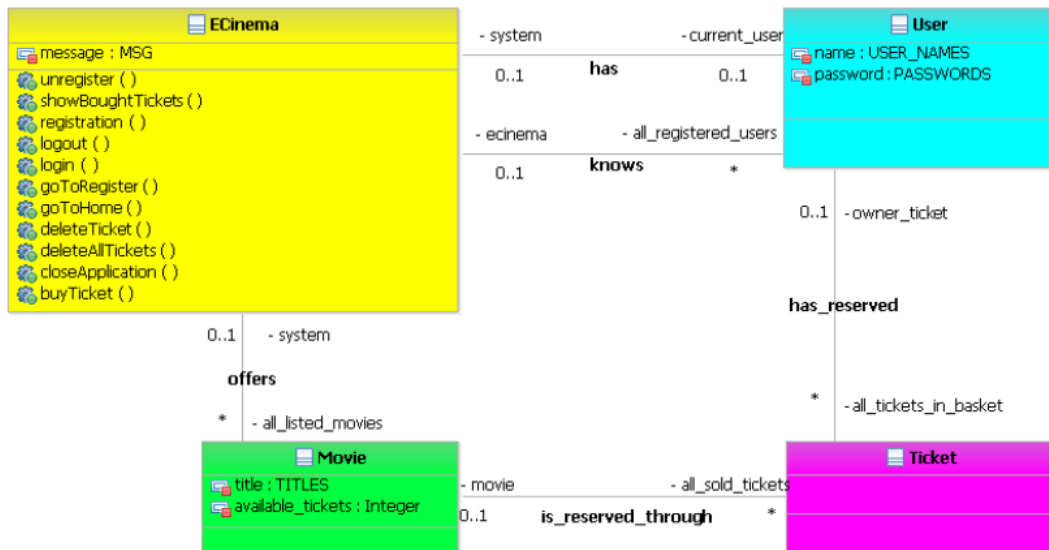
ECinema
message : MSG
unregister ( )
showBoughtTickets ( )
registration ( )
logout ( )
login ( )
goToRegister ( )
goToHome ( )
deleteTicket ( )
deleteAllTickets ( )
closeApplication ( )
buyTicket ( )

- system
- current_user
0..1
has
0..1

User
name : USER_NAMES
password : PASSWORDS

- ecinema
- all_registered_users
0..1
knows
*

0..1
- owner_ticket
has_reserved
*
- all_tickets_in_basket

0..1
- system
offers
*
- all_listed_movies

Movie
title : TITLES
available_tickets : Integer

- movie
- all_sold_tickets
0..1
is_reserved_through
*

Ticket